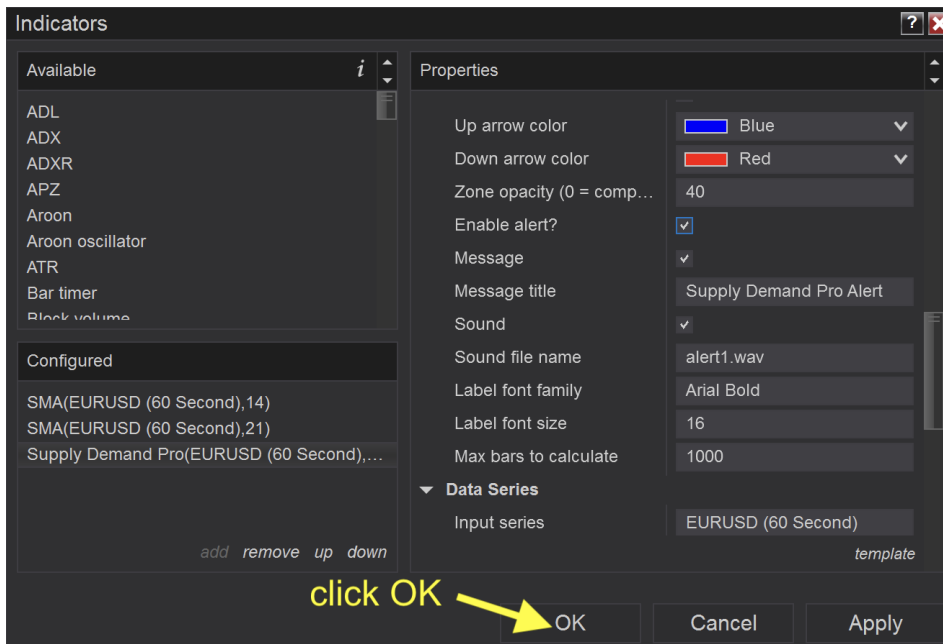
Indicators

Available

ADL
ADX
ADXR
APZ
Aroon
Aroon oscillator
ATR
Bar timer
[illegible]

Configured

SMA(EURUSD (60 Second),14)
SMA(EURUSD (60 Second),21)
Supply Demand Pro(EURUSD (60 Second),...

add remove up down

Properties

| | |
|---|---|
| Up arrow color | Blue |
| Down arrow color | Red |
| Zone opacity (0 = comp... | 40 |
| Enable alert? | ✓ |
| Message | ✓ |
| Message title | Supply Demand Pro Alert |
| Sound | ✓ |
| Sound file name | alert1.wav |
| Label font family | Arial Bold |
| Label font size | 16 |
| Max bars to calculate | 1000 |

Data Series

| | |
|---|---|
| Input series | EURUSD (60 Second) |

template

click OK

OK Cancel Apply